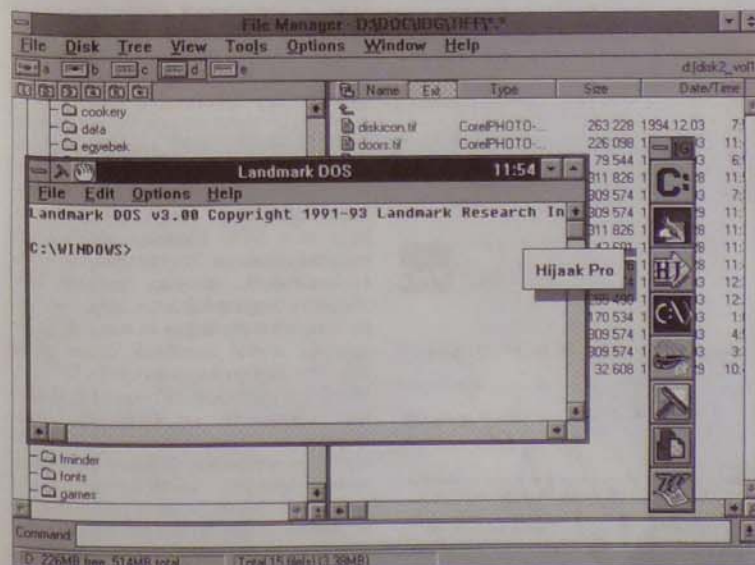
File Manager - D:\DOC\IDG\TIFF\*.*

File Disk Tree View Tools Options Window Help

a b c d e

d:[disk2_vol1

cookery
data
egyebek

Name Ext Type Size Date/Time

diskicon.tif CorelPHOTO-... 263 228 1994.12.03 7:
doors.tif CorelPHOTO-... 226 098 1 3 11:

79 544 1 3 6:
311 826 1 8 11:
309 574 1 3 7:
309 574 1 9 11:
311 826 1 8 11:
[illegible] 1 8 11:
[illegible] 1 8 11:
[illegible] 1 3 12:
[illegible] 1 3 12:
170 534 1 3 1:
309 574 1 3 4:
309 574 1 3 3:
32 608 1 9 10:

Landmark DOS 11:54

File Edit Options Help

Landmark DOS v3.00 Copyright 1991-93 Landmark Research In

C:\WINDOWS>

Hijaak Pro

fminder
fonts
games

Command

D: 226MB free, 514MB total Total 15 file(s) (3.39MB)